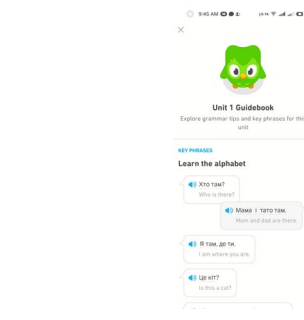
9:45 AM

Unit 1 Guidebook

Explore grammar tips and key phrases for thi unit

KEY PHRASES

Learn the alphabet

Хто там?
Who is there?

Мама і тато там.
Mom and dad are there.

Я там, де ти.
I am where you are.

Це кіт?
Is this a cat?